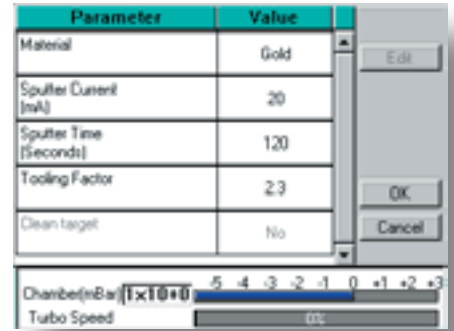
| Parameter | Value |
|---|---|
| Material | Gold |
| Sputter Current (mA) | 20 |
| Sputter Time (Seconds) | 120 |
| Tooling Factor | 2.3 |
| Clean target | No |

Edit

OK

Cancel

Chamber(mBar) 1x10+0 -5 -4 -3 -2 -1 0 +1 +2 +3

Turbo Speed 0%